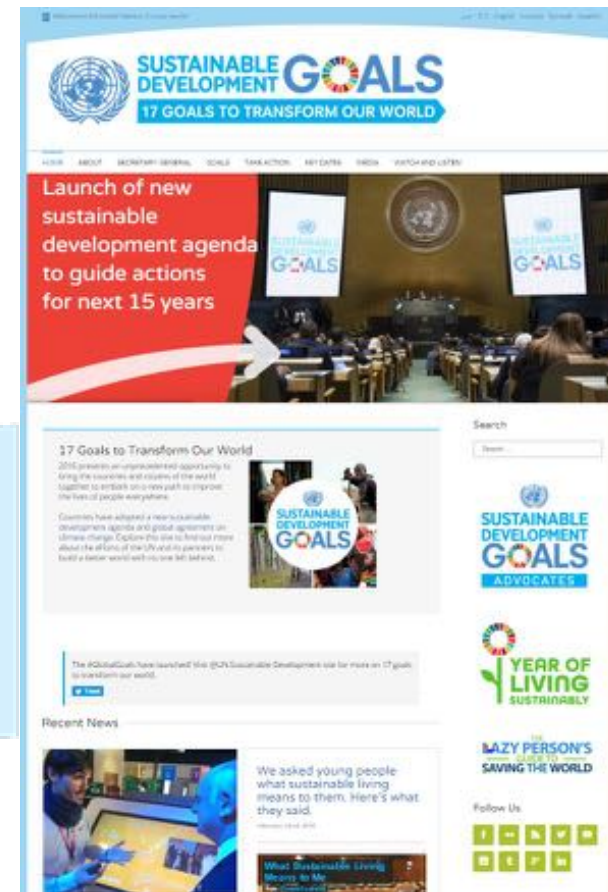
Welcome to the United Nations. It's your world.

SUSTAINABLE DEVELOPMENT GOALS
17 GOALS TO TRANSFORM OUR WORLD

HOME ABOUT SECRETARY-GENERAL GOALS TAKE ACTION KEY DATES MEDIA WATCH AND LISTEN

Launch of new sustainable development agenda to guide actions for next 15 years

SUSTAINABLE DEVELOPMENT GOALS

SUSTAINABLE DEVELOPMENT GOALS

17 Goals to Transform Our World

2015 presents an unprecedented opportunity to bring the countries and citizens of the world together to embark on a new path to improve the lives of people everywhere.

Countries have adopted a new sustainable development agenda and global agreement on climate change. Explore this site to find out more about the efforts of the UN and its partners to build a better world with no one left behind.

SUSTAINABLE DEVELOPMENT GOALS

The #GlobalGoals have launched! Visit @UN Sustainable Development site for more on 17 goals to transform our world.

Tweet

Recent News

We asked young people what sustainable living means to them. Here's what they said.

What Sustainable Living Means to Me

Search

Search...

SUSTAINABLE DEVELOPMENT GOALS ADVOCATES

YEAR OF LIVING SUSTAINABLY

THE LAZY PERSON'S GUIDE TO SAVING THE WORLD

Follow Us